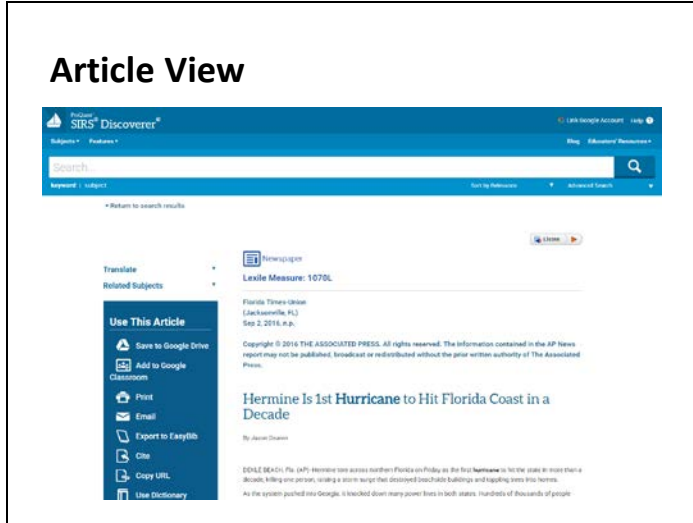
Article View

ProQuest SIRS® Discoverer®

Link Google Account Help

Subjects ▾ Features ▾

Blog Educators' Resources ▾

Search...

keyword | subject

Sort by Relevance ▾ Advanced Search ▾

◂ Return to search results

Listen ▶

Newspaper

Lexile Measure: 1070L

Translate ▾

Related Subjects ▾

Florida Times-Union (Jacksonville, FL) Sep 2, 2016, n.p.

Use This Article

Save to Google Drive

Add to Google Classroom

Print

Email

Export to EasyBib

Cite

Copy URL

Use Dictionary

Copyright © 2016 THE ASSOCIATED PRESS. All rights reserved. The information contained in the AP News report may not be published, broadcast or redistributed without the prior written authority of The Associated Press.

Hermine Is 1st Hurricane to Hit Florida Coast in a Decade

By Jason Dearen

DEKLE BEACH, Fla. (AP)--Hermine tore across northern Florida on Friday as the first hurricane to hit the state in more than a decade, killing one person, raising a storm surge that destroyed beachside buildings and toppling trees into homes.

As the system pushed into Georgia, it knocked down many power lines in both states. Hundreds of thousands of people